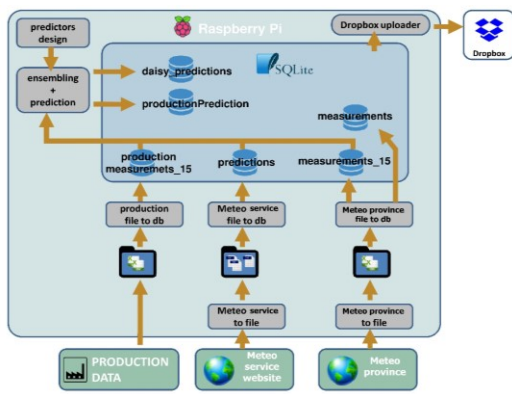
Raspberry Pi

predictors design

ensembling + prediction

Dropbox uploader

Dropbox

daisy_predictions

SQLite

productionPrediction

measurements

production measuremets_15

predictions

measurements_15

production file to db

Meteo service file to db

Meteo province file to db

Meteo service to file

Meteo province to file

PRODUCTION DATA

Meteo service website

Meteo province